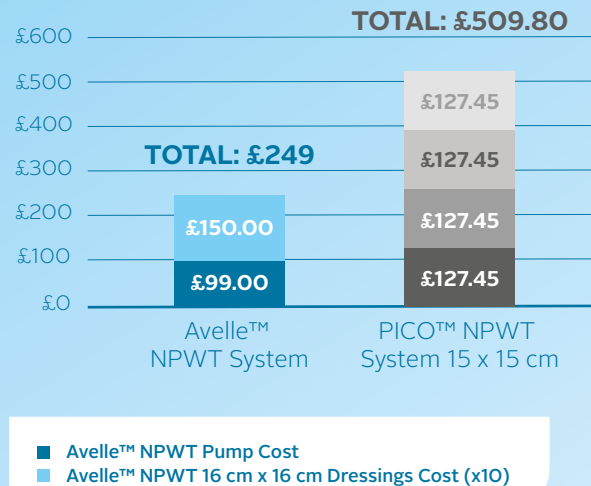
TOTAL: £509.80

£600
£500
£400
£300
£200
£100
£0

TOTAL: £249

£150.00
£99.00

£127.45
£127.45
£127.45
£127.45

Avelle™ NPWT System

PICO™ NPWT System 15 x 15 cm

Avelle™ NPWT Pump Cost
Avelle™ NPWT 16 cm x 16 cm Dressings Cost (x10)